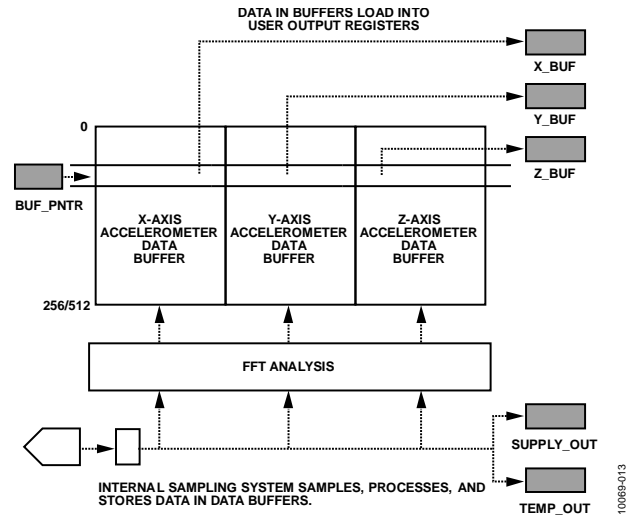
DATA IN BUFFERS LOAD INTO USER OUTPUT REGISTERS

X_BUF

Y_BUF

0

Z_BUF

BUF_PNTR

X-AXIS ACCELEROMETER DATA BUFFER

Y-AXIS ACCELEROMETER DATA BUFFER

Z-AXIS ACCELEROMETER DATA BUFFER

256/512

FFT ANALYSIS

SUPPLY_OUT

INTERNAL SAMPLING SYSTEM SAMPLES, PROCESSES, AND STORES DATA IN DATA BUFFERS.

TEMP_OUT

10069-013